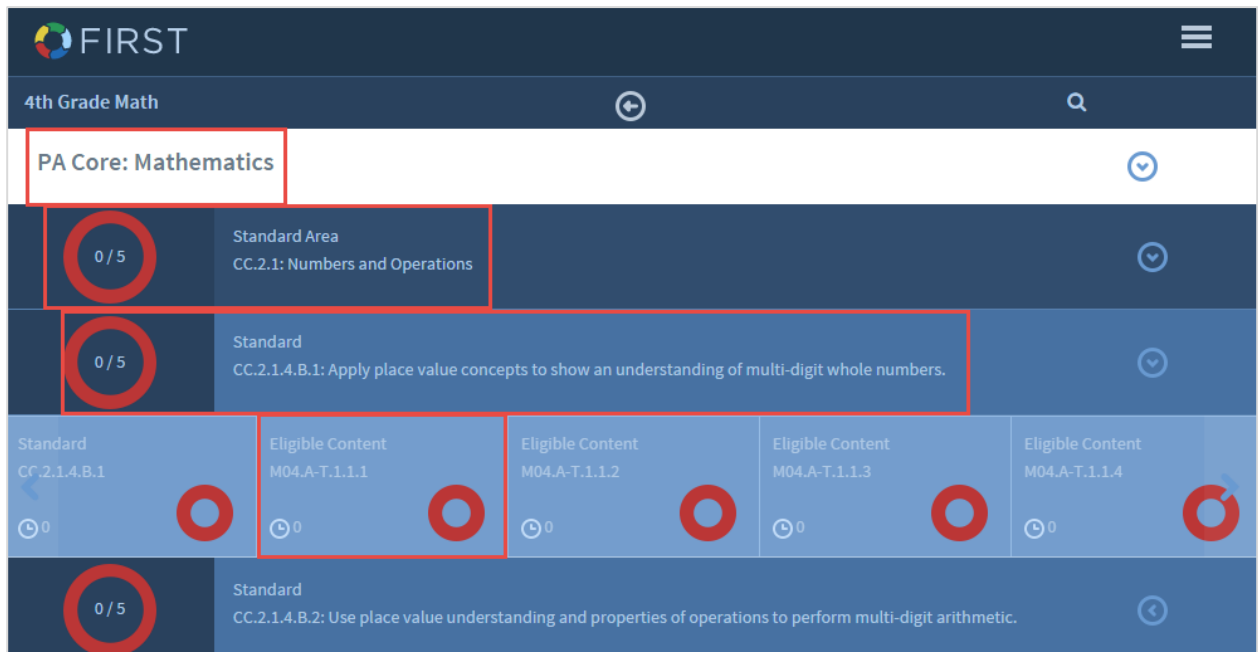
FIRST

4th Grade Math

PA Core: Mathematics

0 / 5

Standard Area
CC.2.1: Numbers and Operations

0 / 5

Standard
CC.2.1.4.B.1: Apply place value concepts to show an understanding of multi-digit whole numbers.

Standard
CC.2.1.4.B.1
0

Eligible Content
M04.A-T.1.1.1
0

Eligible Content
M04.A-T.1.1.2
0

Eligible Content
M04.A-T.1.1.3
0

Eligible Content
M04.A-T.1.1.4
0

0 / 5

Standard
CC.2.1.4.B.2: Use place value understanding and properties of operations to perform multi-digit arithmetic.